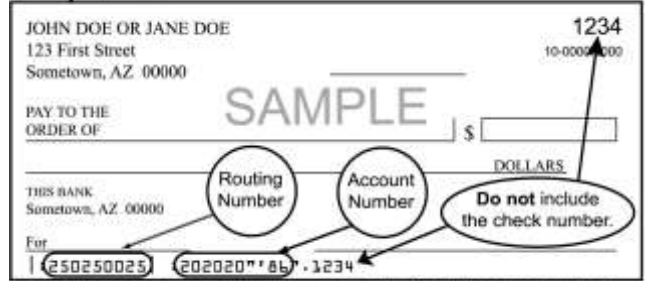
JOHN DOE OR JANE DOE
123 First Street
Sometown, AZ 00000

1234
10-0000/0000

PAY TO THE
ORDER OF

SAMPLE

$

DOLLARS

THIS BANK
Sometown, AZ 00000

Routing
Number

Account
Number

**Do not** include
the check number.

For

|:250250025|: 202020"'86".1234